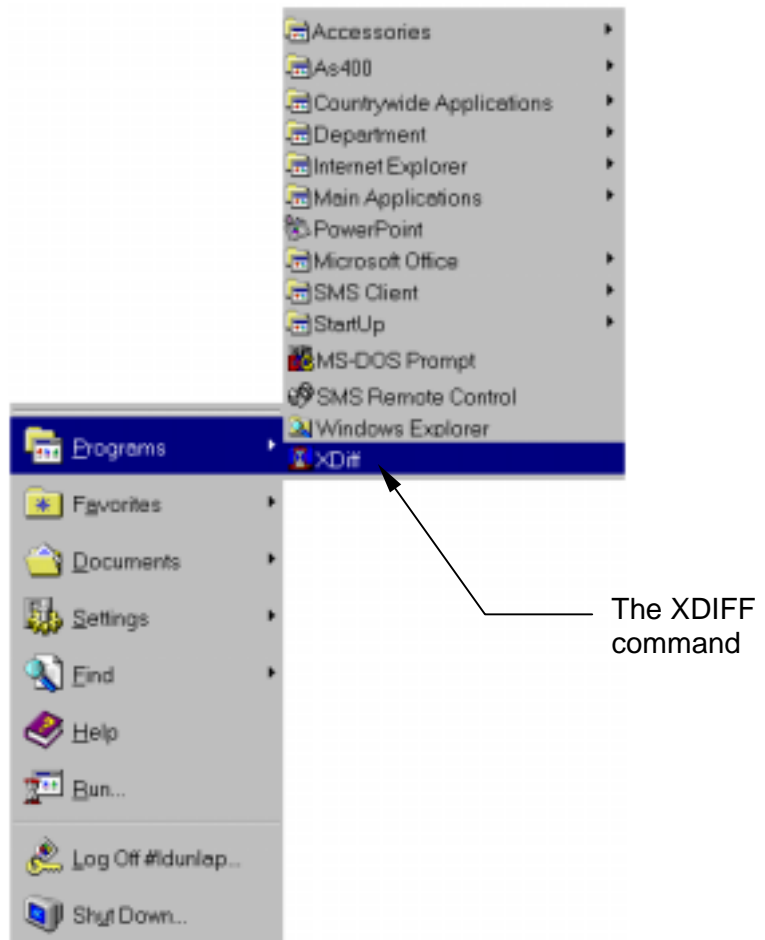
Accessories
As400
Countrywide Applications
Department
Internet Explorer
Main Applications
PowerPoint
Microsoft Office
SMS Client
StartUp
MS-DOS Prompt
SMS Remote Control
Windows Explorer
XDiff

Programs
Favorites
Documents
Settings
Find
Help
Run...
Log Off #ldunlap...
Shut Down...

The XDIFF command